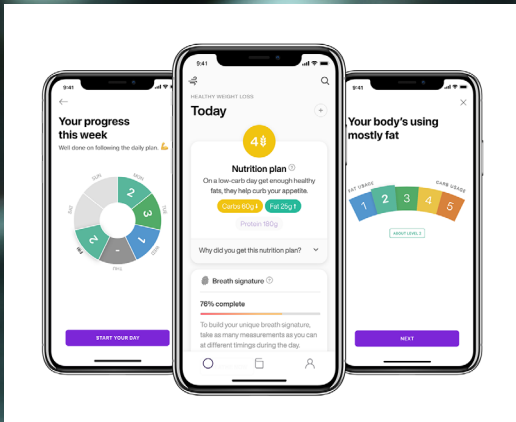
9:41

Your progress this week

Well done on following the daily plan. 💪

SUN
MON
TUE
WED
THU
FRI
SAT

2
3
1
-
2

START YOUR DAY

9:41

HEALTHY WEIGHT LOSS

Today

4

Nutrition plan

On a low-carb day get enough healthy fats, they help curb your appetite.

Carbs 60g

Fat 25g

Protein 180g

Why did you get this nutrition plan?

Breath signature

76% complete

To build your unique breath signature, take as many measurements as you can at different timings during the day.

9:41

Your body's using mostly fat

FAT USAGE

CARB USAGE

1
2
3
4
5

ABOUT LEVEL 2

NEXT